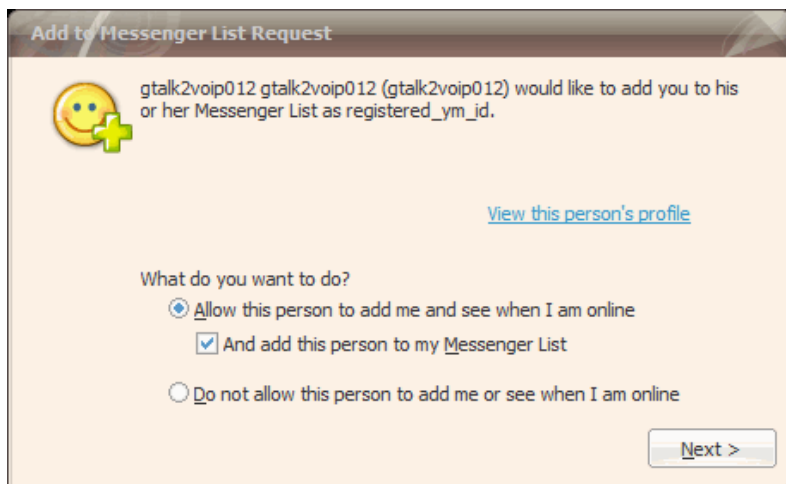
Add to Messenger List Request

gtalk2voip012 gtalk2voip012 (gtalk2voip012) would like to add you to his or her Messenger List as registered_ym_id.

View this person's profile

What do you want to do?

Allow this person to add me and see when I am online

And add this person to my Messenger List

Do not allow this person to add me or see when I am online

Next >